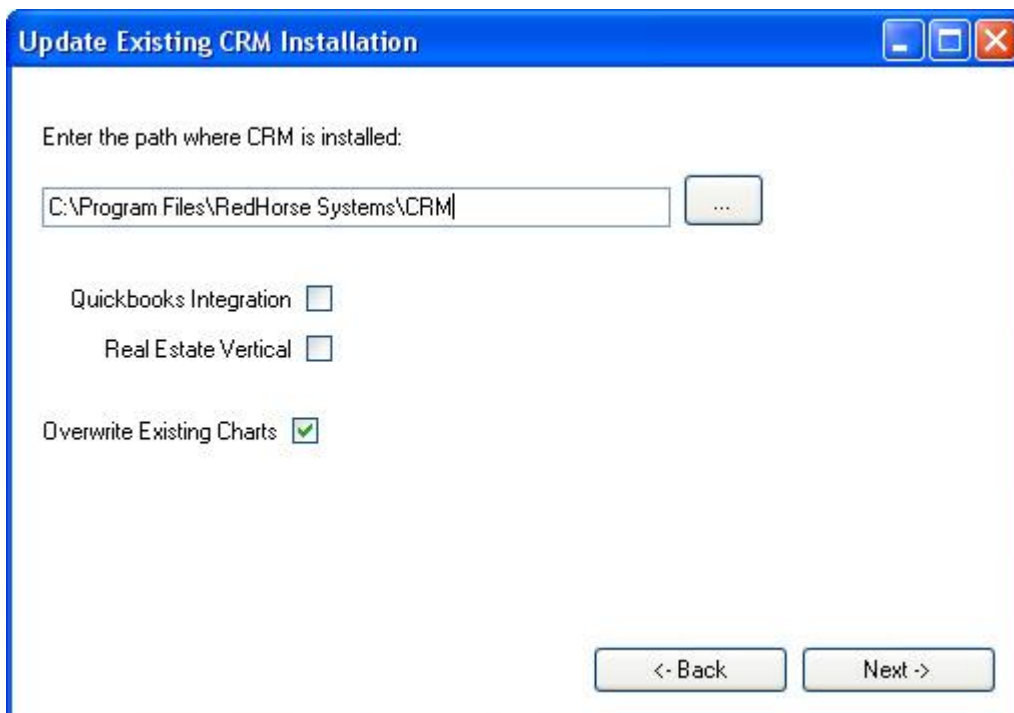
Update Existing CRM Installation

Enter the path where CRM is installed:

C:\Program Files\RedHorse Systems\CRM

...

Quickbooks Integration

Real Estate Vertical

Overwrite Existing Charts

<- Back

Next ->